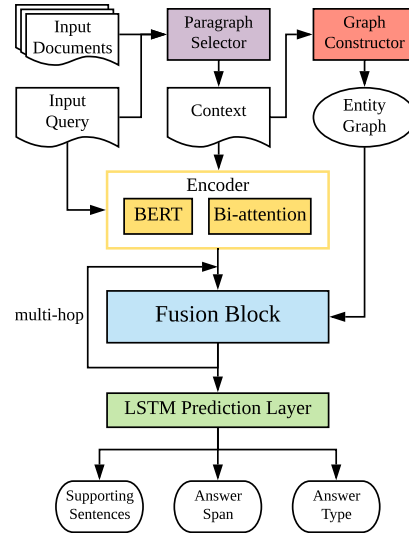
Input Documents

Paragraph Selector

Graph Constructor

Input Query

Context

Entity Graph

Encoder

BERT

Bi-attention

multi-hop

Fusion Block

LSTM Prediction Layer

Supporting Sentences

Answer Span

Answer Type